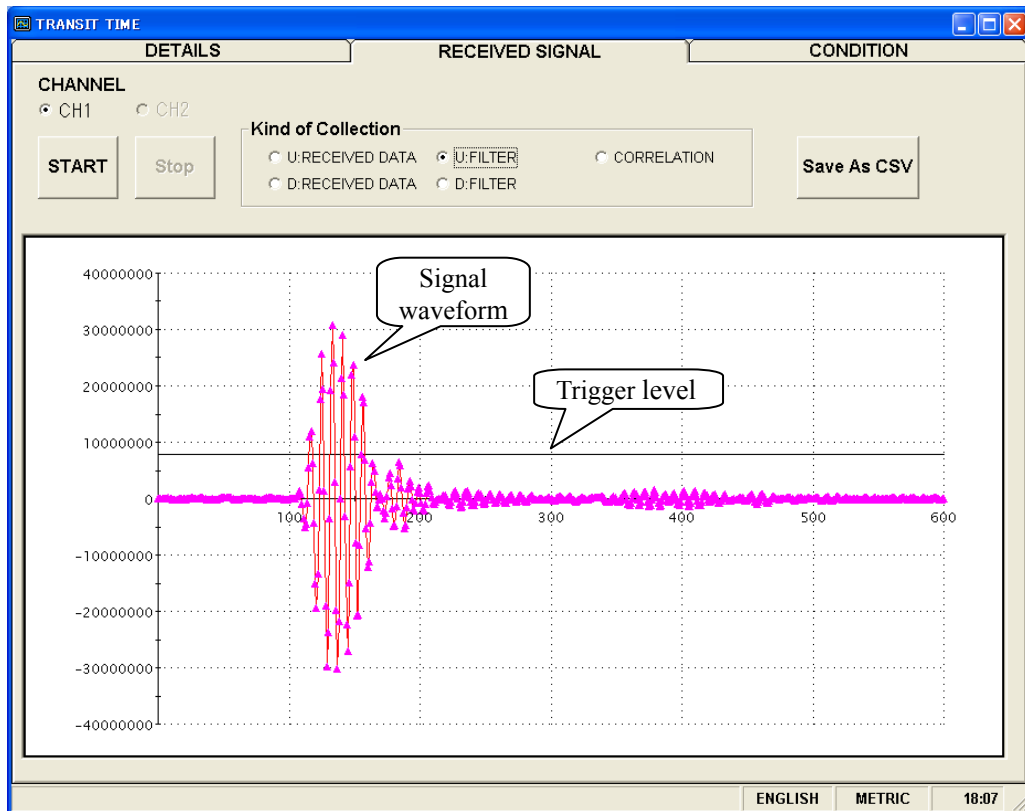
TRANSIT TIME

DETAILS | RECEIVED SIGNAL | CONDITION

CHANNEL
CH1 CH2

START Stop

Kind of Collection
U:RECEIVED DATA U:FILTER CORRELATION
D:RECEIVED DATA D:FILTER

Save As CSV

Signal waveform

Trigger level

40000000
30000000
20000000
10000000
0
-10000000
-20000000
-30000000
-40000000

100 200 300 400 500 600

ENGLISH METRIC 18:07